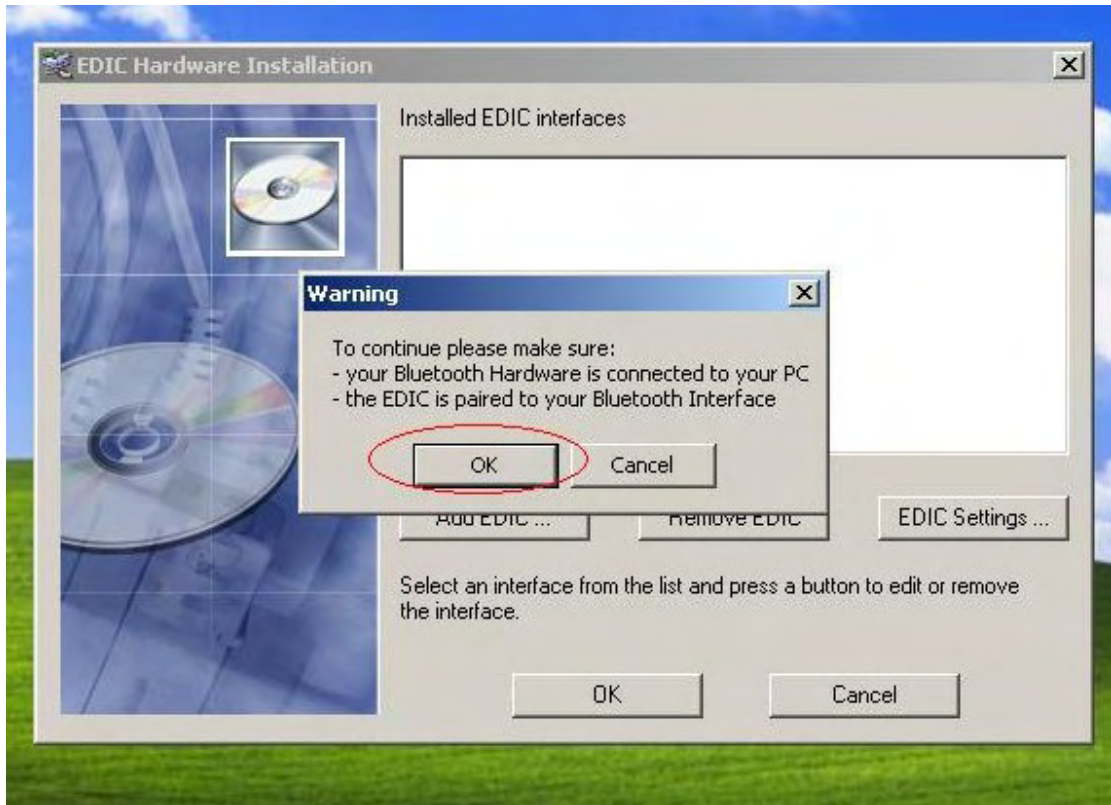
EDIC Hardware Installation

Installed EDIC interfaces

Warning

To continue please make sure:
- your Bluetooth Hardware is connected to your PC
- the EDIC is paired to your Bluetooth Interface

OK

Cancel

Add EDIC ...

Remove EDIC

EDIC Settings ...

Select an interface from the list and press a button to edit or remove the interface.

OK

Cancel